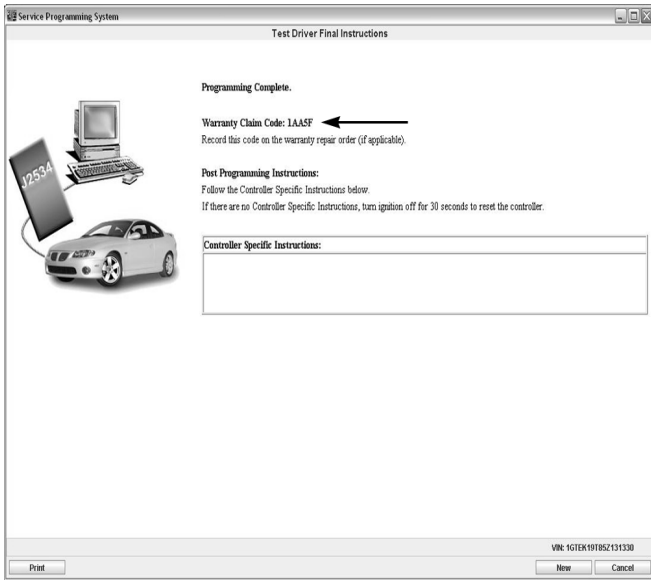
Service Programming System

Test Driver Final Instructions

J2534

Programming Complete.

Warranty Claim Code: 1AA5F

Record this code on the warranty repair order (if applicable).

Post Programming Instructions:

Follow the Controller Specific Instructions below.

If there are no Controller Specific Instructions, turn ignition off for 30 seconds to reset the controller.

Controller Specific Instructions:

VIN: 1GTEK19T85Z131330

Print

New

Cancel